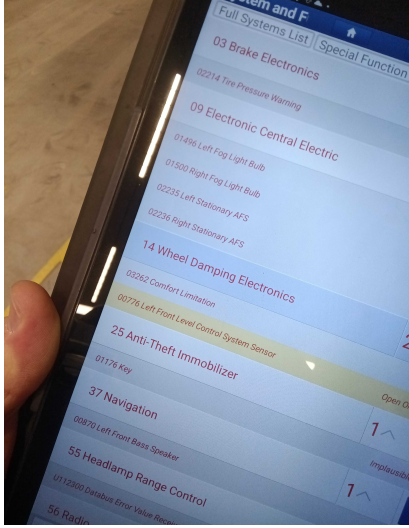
stem and F

Full Systems List

Special Function

03 Brake Electronics

02214 Tire Pressure Warning

09 Electronic Central Electric

01496 Left Fog Light Bulb

01500 Right Fog Light Bulb

02235 Left Stationary AFS

02236 Right Stationary AFS

14 Wheel Damping Electronics

03262 Comfort Limitation

00776 Left Front Level Control System Sensor

2

25 Anti-Theft Immobilizer

01176 Key

Open C

37 Navigation

1

00870 Left Front Bass Speaker

Implausibl

55 Headlamp Range Control

1

U112300 Databus Error Value Rec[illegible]

56 Radio